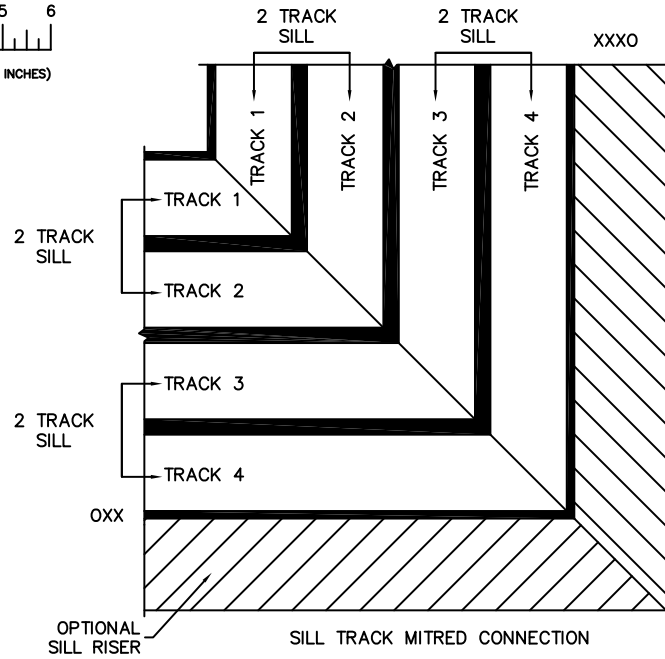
5 6

INCHES)

2 TRACK SILL

2 TRACK SILL

XXXO

TRACK 1

TRACK 2

TRACK 3

TRACK 4

2 TRACK SILL

TRACK 1

TRACK 2

2 TRACK SILL

TRACK 3

TRACK 4

OXX

OPTIONAL SILL RISER

SILL TRACK MITRED CONNECTION